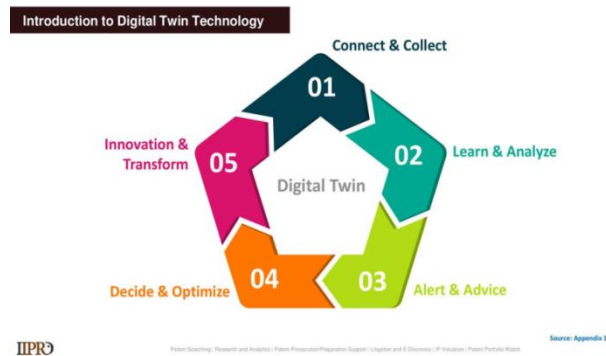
Introduction to Digital Twin Technology

Connect & Collect

01

Learn & Analyze

02

Alert & Advice

03

Decide & Optimize

04

Innovation & Transform

05

Digital Twin

IIPRD

Patent Searching | Research and Analytics | Patent Prosecution/Preparation Support | Litigation and E-Discovery | IP Valuation | Patent Portfolio Watch

Source: Appendix 1